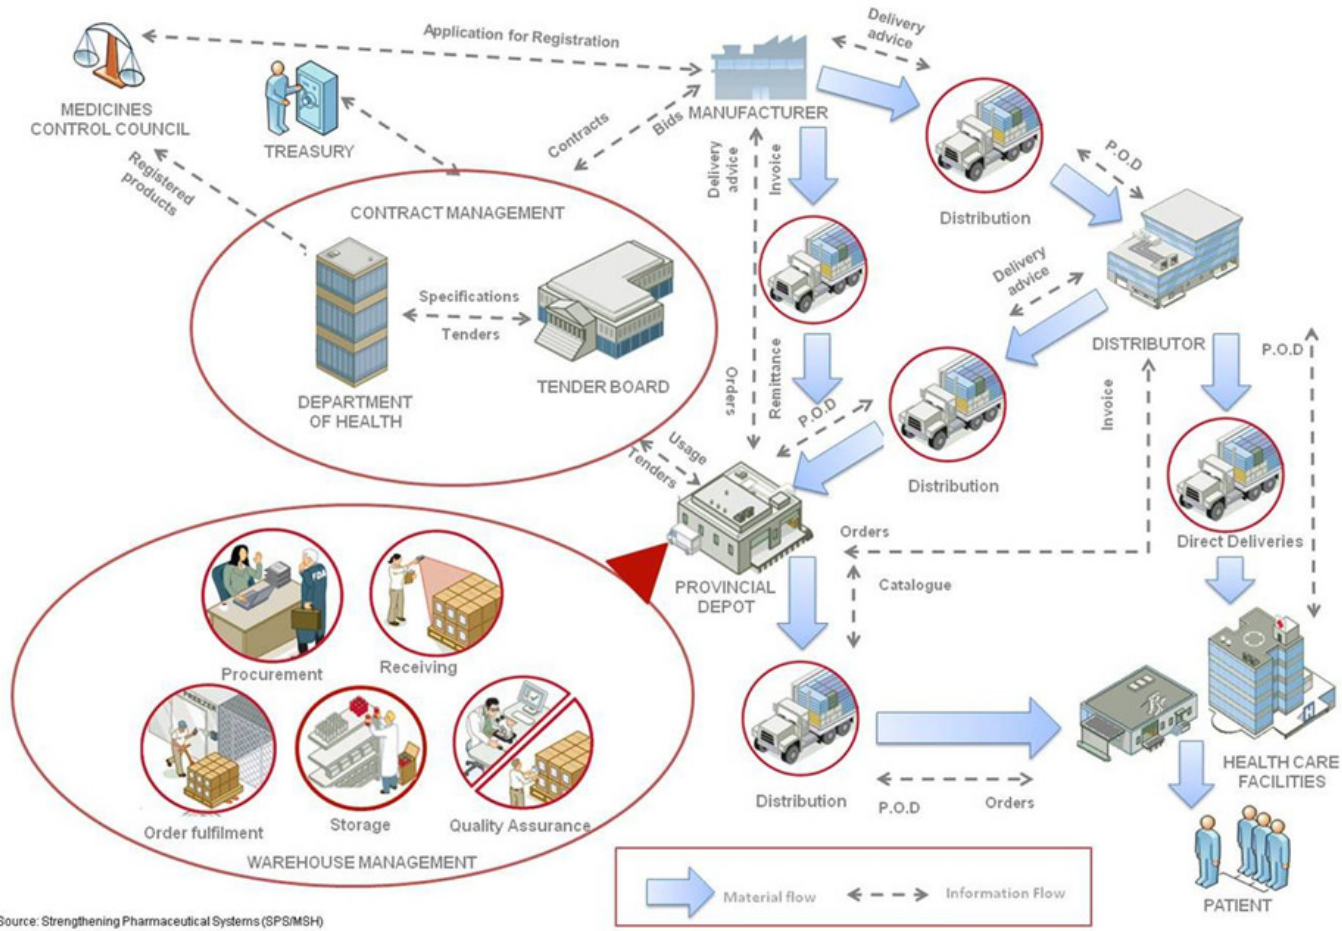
Application for Registration

Delivery advice

MEDICINES CONTROL COUNCIL

TREASURY

Contracts

Bids

MANUFACTURER

Registered products

Delivery advice

Invoice

P.O.D

Distribution

CONTRACT MANAGEMENT

Specifications

Tenders

DEPARTMENT OF HEALTH

TENDER BOARD

Delivery advice

DISTRIBUTOR

P.O.D

Orders

Remittance

P.O.D

Invoice

Usage

Tenders

Distribution

Direct Deliveries

Orders

PROVINCIAL DEPOT

Catalogue

Procurement

Receiving

Order fulfilment

Storage

Quality Assurance

WAREHOUSE MANAGEMENT

Distribution

P.O.D

Orders

HEALTH CARE FACILITIES

PATIENT

Material flow

Information Flow

Source: Strengthening Pharmaceutical Systems (SPS/MSH)